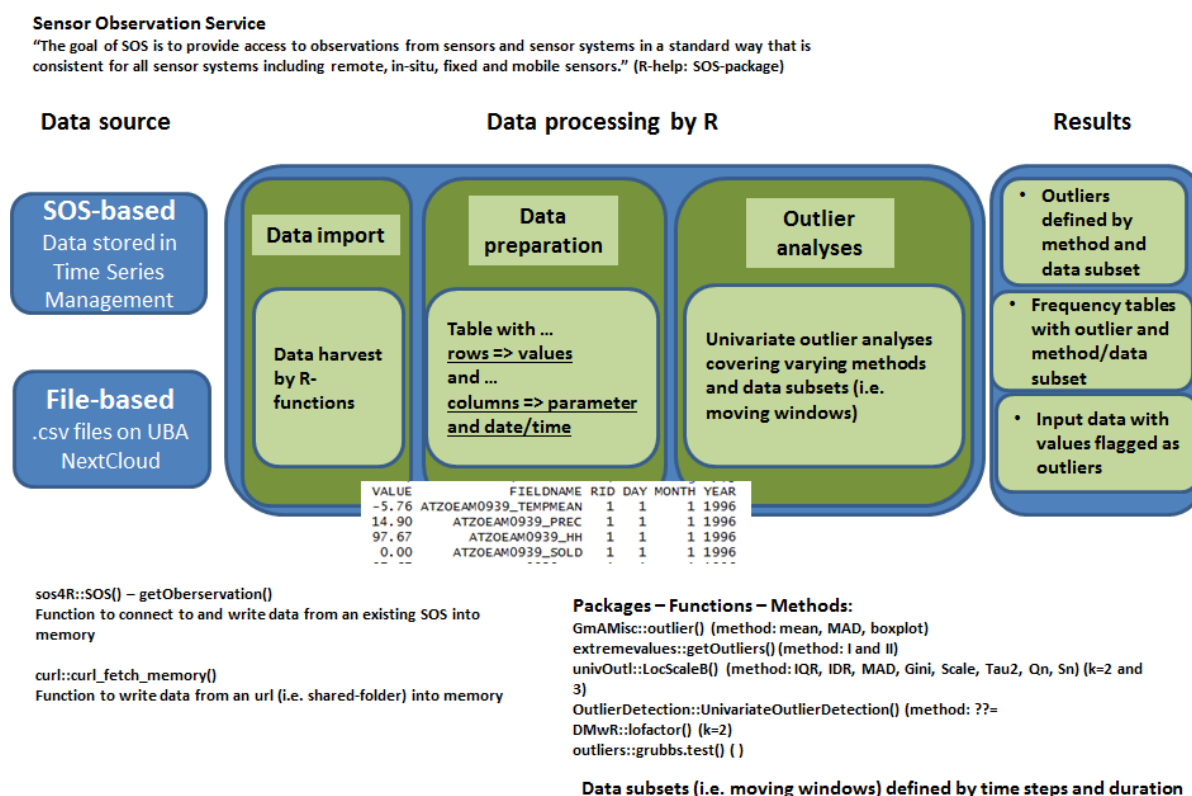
Sensor Observation Service
"The goal of SOS is to provide access to observations from sensors and sensor systems in a standard way that is consistent for all sensor systems including remote, in-situ, fixed and mobile sensors." (R-help: SOS-package)

Data source

Data processing by R

Results

SOS-based
Data stored in Time Series Management

File-based
.csv files on UBA NextCloud

Data import

Data harvest by R-functions

Data preparation

Table with ...
rows => values
and ...
columns => parameter and date/time

Outlier analyses

Univariate outlier analyses covering varying methods and data subsets (i.e. moving windows)

- Outliers defined by method and data subset

- Frequency tables with outlier and method/data subset

- Input data with values flagged as outliers

| VALUE | FIELDNAME | RID | DAY | MONTH | YEAR |
|---|---|---|---|---|---|
| -5.76 | ATZOEAM0939_TEMPMEAN | 1 | 1 | 1 | 1996 |
| 14.90 | ATZOEAM0939_PREC | 1 | 1 | 1 | 1996 |
| 97.67 | ATZOEAM0939_HH | 1 | 1 | 1 | 1996 |
| 0.00 | ATZOEAM0939_SOLD | 1 | 1 | 1 | 1996 |

sos4R::SOS() – getOberservation()
Function to connect to and write data from an existing SOS into memory

curl::curl_fetch_memory()
Function to write data from an url (i.e. shared-folder) into memory

Packages – Functions – Methods:
GmAMisc::outlier() (method: mean, MAD, boxplot)
extremevalues::getOutliers() (method: I and II)
univOutl::LocScaleB() (method: IQR, IDR, MAD, Gini, Scale, Tau2, Qn, Sn) (k=2 and 3)
OutlierDetection::UnivariateOutlierDetection() (method: ??=
DMwR::lofactor() (k=2)
outliers::grubbs.test() ( )

Data subsets (i.e. moving windows) defined by time steps and duration